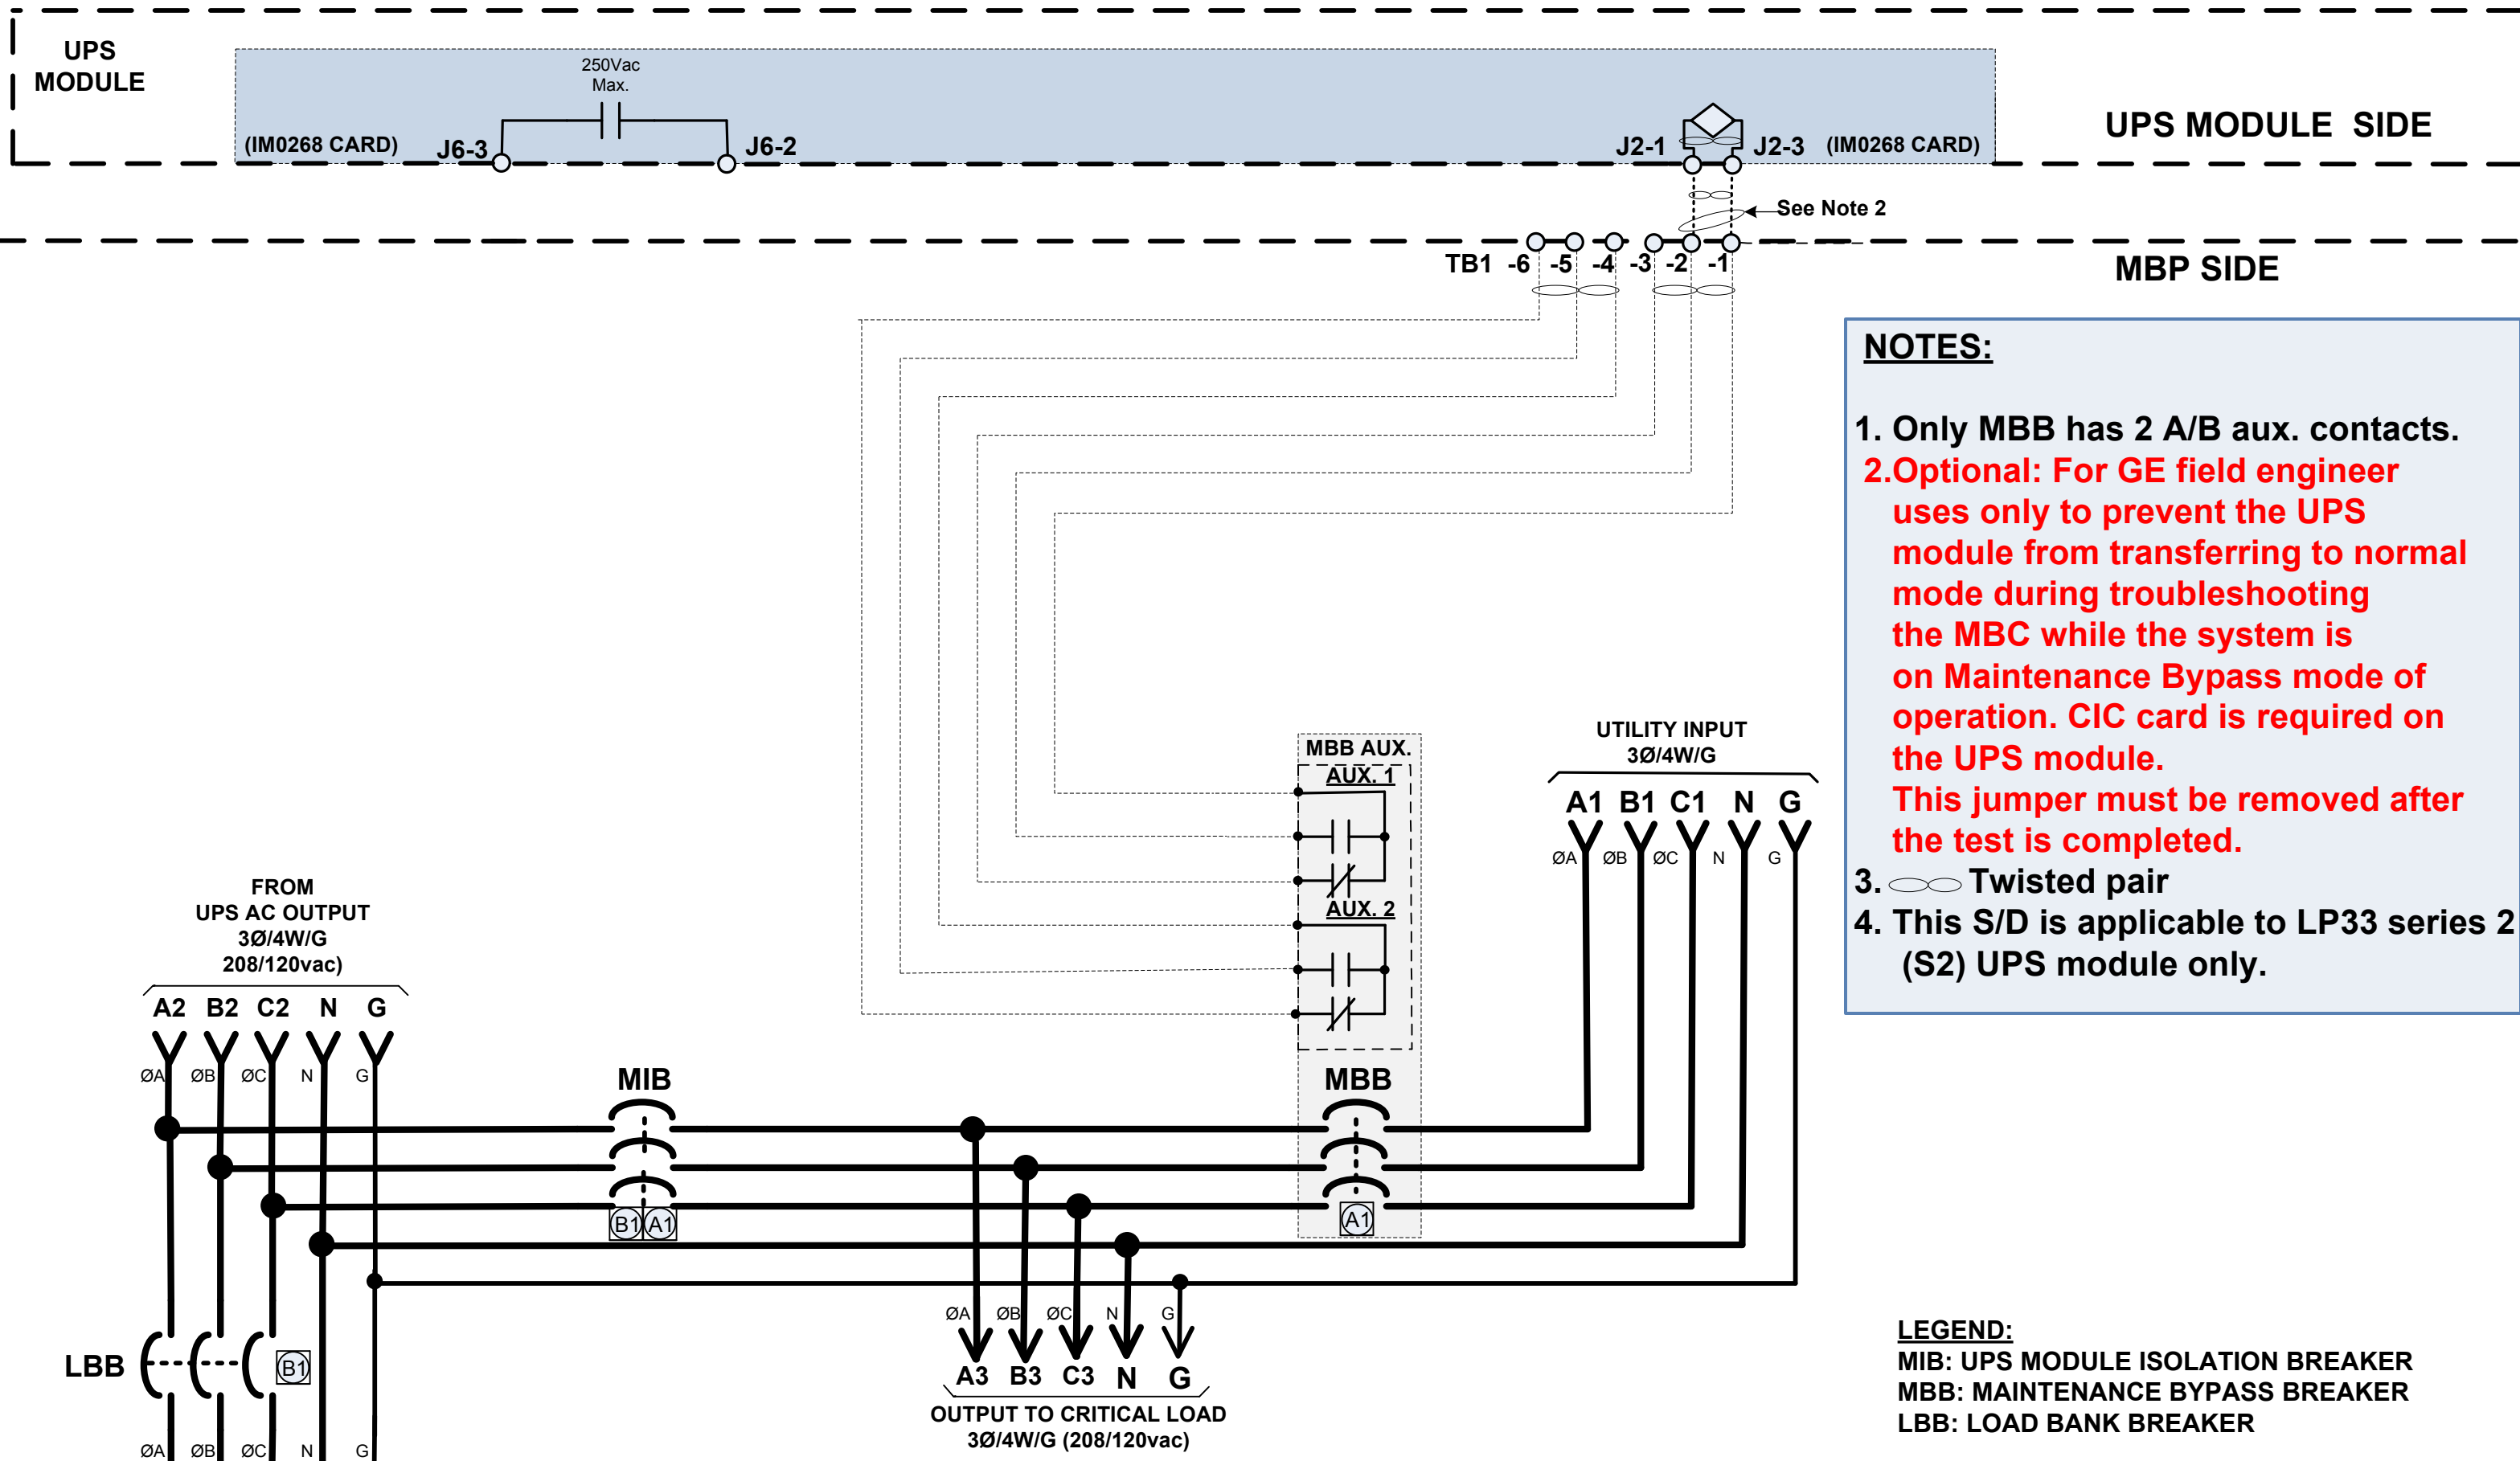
UPS MODULE

250Vac Max.

(IM0268 CARD) J6-3 J6-2

J2-1 J2-3 (IM0268 CARD)

UPS MODULE SIDE

See Note 2

TB1 -6 -5 -4 -3 -2 -1

MBP SIDE

NOTES:

1. Only MBB has 2 A/B aux. contacts.
2.Optional: For GE field engineer uses only to prevent the UPS module from transferring to normal mode during troubleshooting the MBC while the system is on Maintenance Bypass mode of operation. CIC card is required on the UPS module.
This jumper must be removed after the test is completed.
3. Twisted pair
4. This S/D is applicable to LP33 series 2 (S2) UPS module only.

MBB AUX.
AUX. 1
AUX. 2

UTILITY INPUT
3Ø/4W/G

A1 B1 C1 N G
ØA ØB ØC N G

FROM
UPS AC OUTPUT
3Ø/4W/G
(208/120vac)

A2 B2 C2 N G
ØA ØB ØC N G

MIB

MBB

B1 A1

A1

LBB

B1

ØA ØB ØC N G

ØA ØB ØC N G

A3 B3 C3 N G

OUTPUT TO CRITICAL LOAD
3Ø/4W/G (208/120vac)

LEGEND:
MIB: UPS MODULE ISOLATION BREAKER
MBB: MAINTENANCE BYPASS BREAKER
LBB: LOAD BANK BREAKER